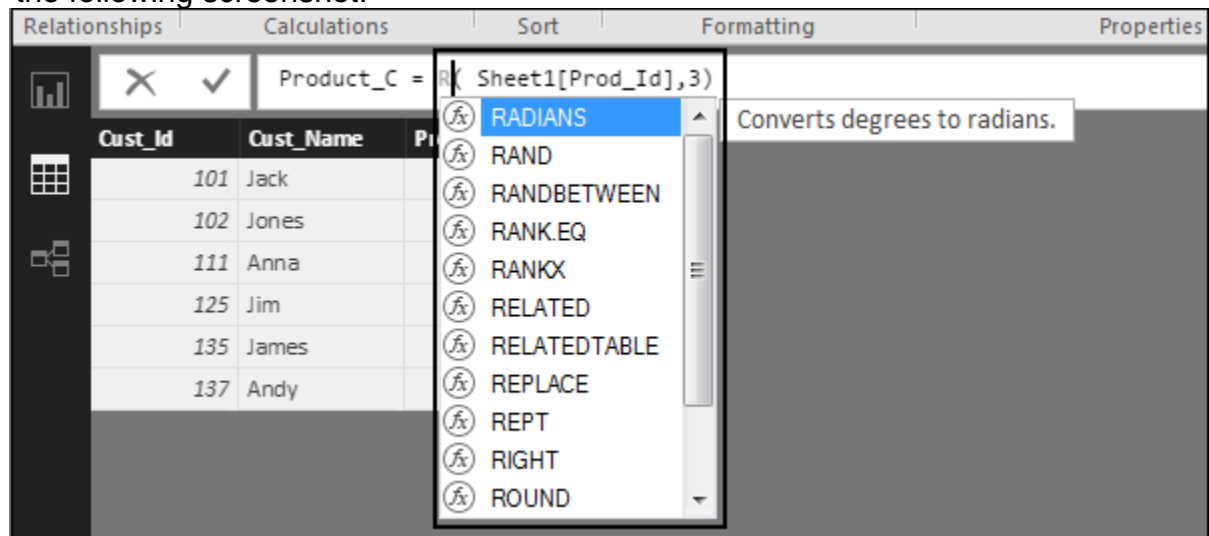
the following screenshot:

Relationships | Calculations | Sort | Formatting | Properties

Product_C = R( Sheet1[Prod_Id],3)

| Cust_Id | Cust_Name | Pr |
|---|---|---|
| 101 | Jack | |
| 102 | Jones | |
| 111 | Anna | |
| 125 | Jim | |
| 135 | James | |
| 137 | Andy | |

RADIANS
RAND
RANDBETWEEN
RANK.EQ
RANKX
RELATED
RELATEDTABLE
REPLACE
REPT
RIGHT
ROUND

Converts degrees to radians.